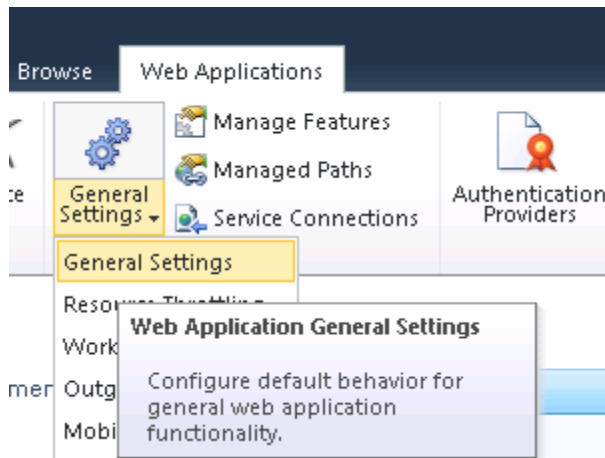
Browse

Web Applications

:e

General Settings ▾

Manage Features

Managed Paths

Service Connections

Authentication Providers

General Settings

Resource Throttling

Work

Outg

Mobi

mer

Web Application General Settings

Configure default behavior for general web application functionality.